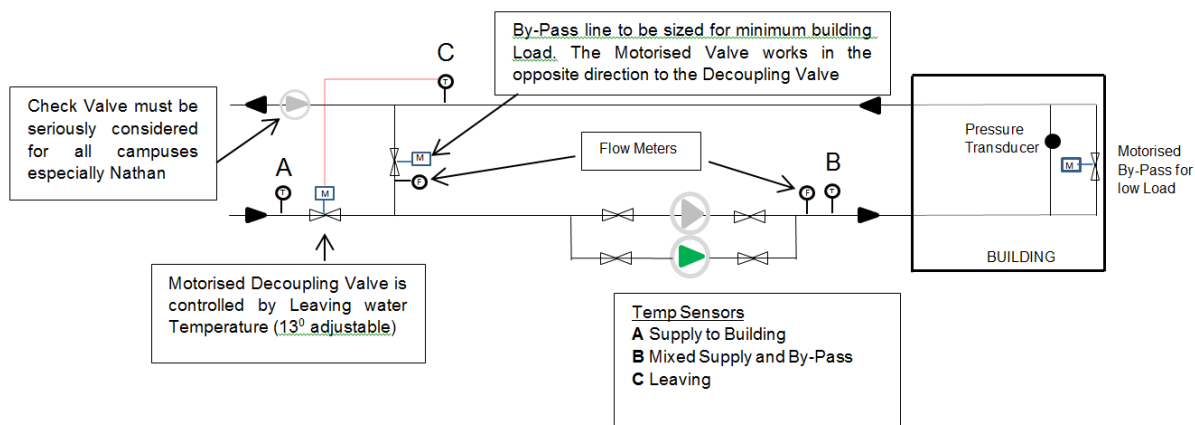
By-Pass line to be sized for minimum building Load. The Motorised Valve works in the opposite direction to the Decoupling Valve

C

Check Valve must be seriously considered for all campuses especially Nathan

T

M

Flow Meters

Pressure Transducer

M

Motorised By-Pass for low Load

A

T

M

F

B

F

T

BUILDING

Motorised Decoupling Valve is controlled by Leaving water Temperature ($13^0$ adjustable)

Temp Sensors
**A** Supply to Building
**B** Mixed Supply and By-Pass
**C** Leaving